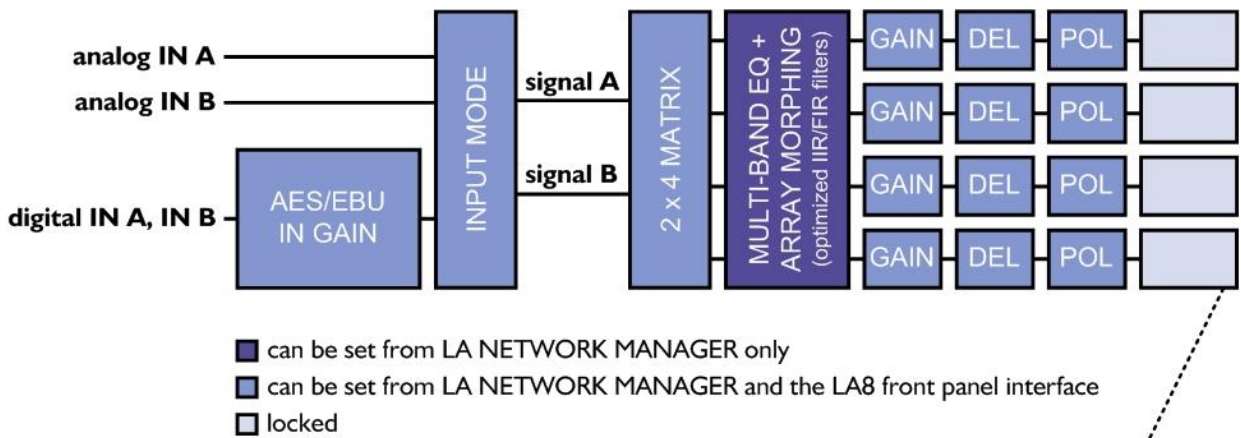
analog IN A

analog IN B

digital IN A, IN B

AES/EBU IN GAIN

INPUT MODE

signal A

signal B

2 x 4 MATRIX

MULTI-BAND EQ + ARRAY MORPHING (optimized IIR/FIR filters)

GAIN DEL POL

GAIN DEL POL

GAIN DEL POL

GAIN DEL POL

can be set from LA NETWORK MANAGER only

can be set from LA NETWORK MANAGER and the LA8 front panel interface

locked